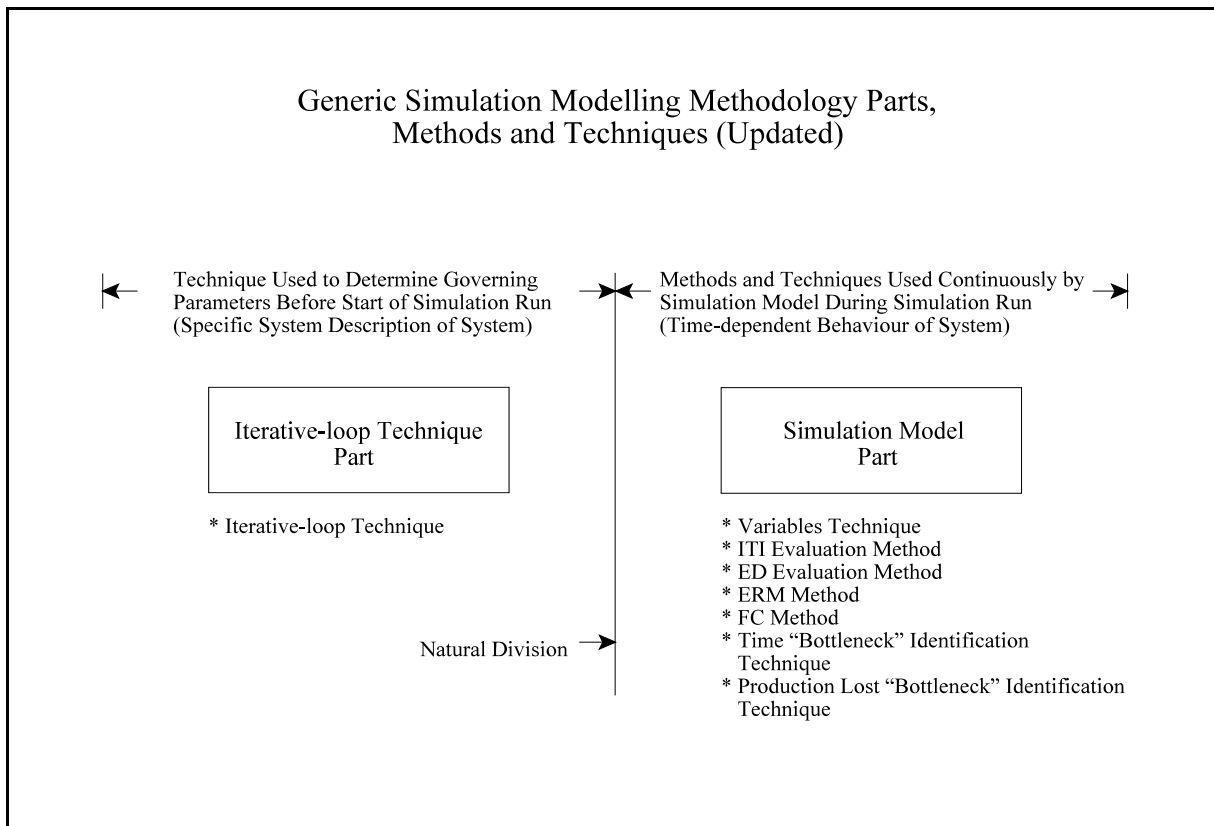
Generic Simulation Modelling Methodology Parts, Methods and Techniques (Updated)

Technique Used to Determine Governing Parameters Before Start of Simulation Run (Specific System Description of System)

Methods and Techniques Used Continuously by Simulation Model During Simulation Run (Time-dependent Behaviour of System)

Iterative-loop Technique Part

* Iterative-loop Technique

Simulation Model Part

* Variables Technique
* ITI Evaluation Method
* ED Evaluation Method
* ERM Method
* FC Method
* Time "Bottleneck" Identification Technique
* Production Lost "Bottleneck" Identification Technique

Natural Division